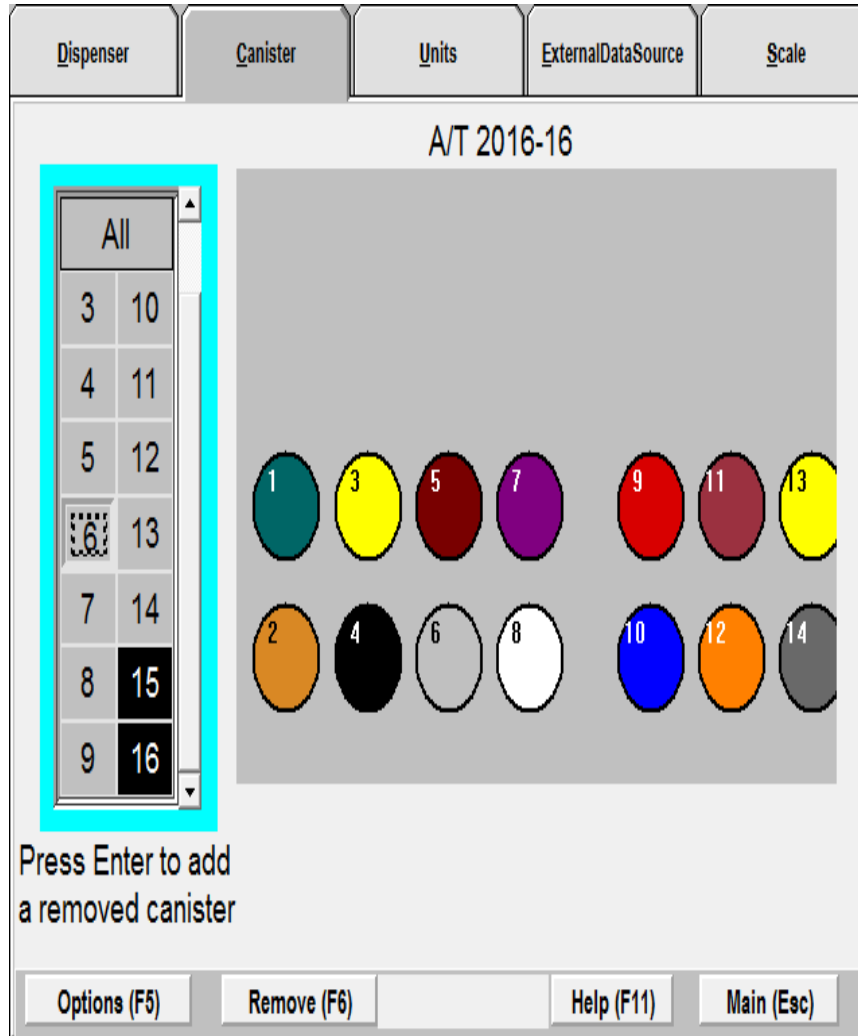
Dispenser | Canister | Units | ExternalDataSource | Scale

A/T 2016-16

| All | |
|---|---|
| 3 | 10 |
| 4 | 11 |
| 5 | 12 |
| 6 | 13 |
| 7 | 14 |
| 8 | 15 |
| 9 | 16 |

1 3 5 7 9 11 13

2 4 6 8 10 12 14

Press Enter to add a removed canister

Options (F5) | Remove (F6) | Help (F11) | Main (Esc)